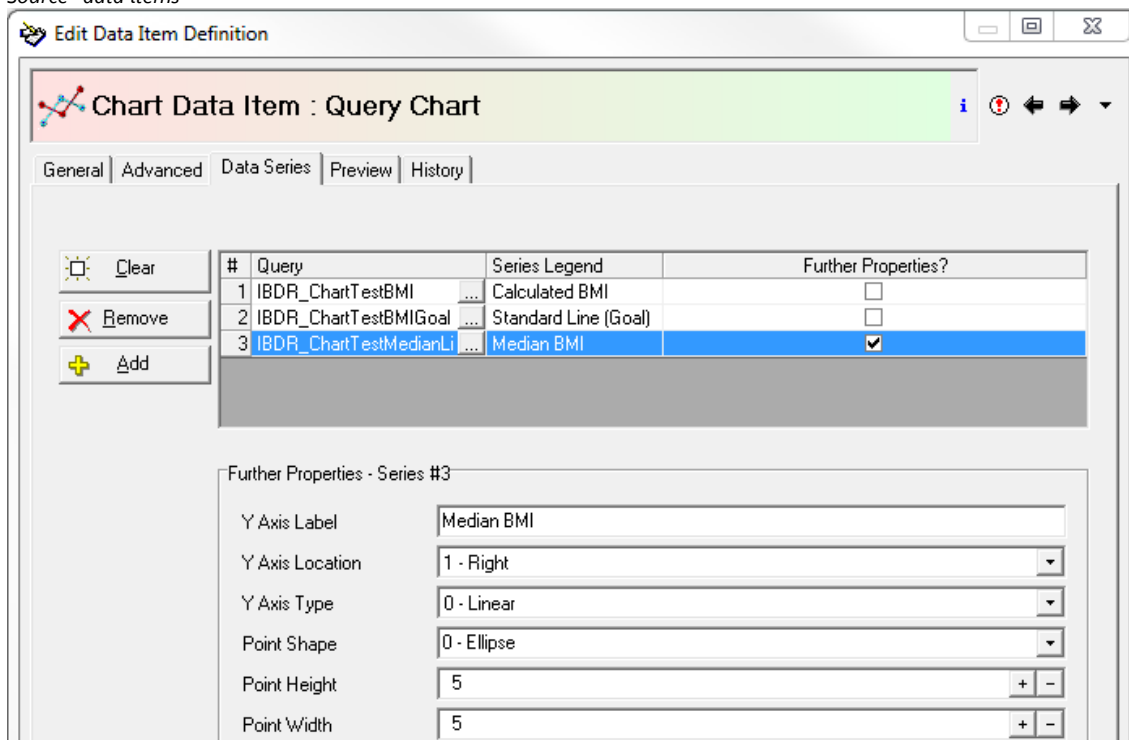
Source "data items"

Edit Data Item Definition

Chart Data Item : Query Chart

General | Advanced | Data Series | Preview | History

Clear
Remove
Add

| # | Query | | Series Legend | Further Properties? |
|---|---|---|---|---|
| 1 | IBDR_ChartTestBMI | ... | Calculated BMI | ☐ |
| 2 | IBDR_ChartTestBMIGoal | ... | Standard Line (Goal) | ☐ |
| 3 | IBDR_ChartTestMedianLi | ... | Median BMI | ☑ |

Further Properties - Series #3

Y Axis Label: Median BMI
Y Axis Location: 1 - Right
Y Axis Type: 0 - Linear
Point Shape: 0 - Ellipse
Point Height: 5 + -
Point Width: 5 + -